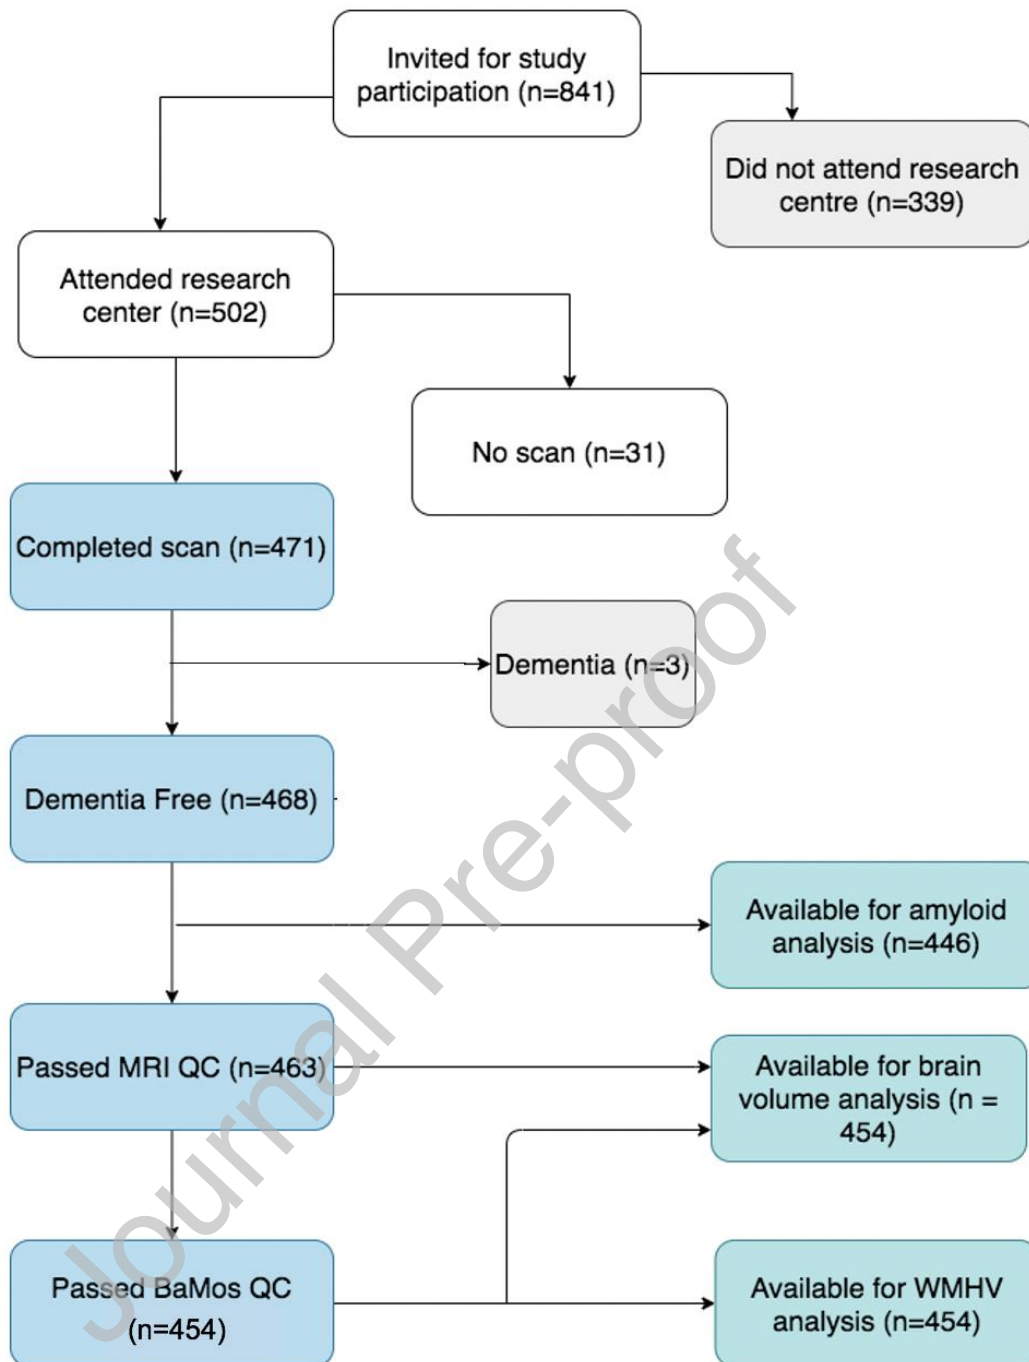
Invited for study participation (n=841)

Did not attend research centre (n=339)

Attended research center (n=502)

No scan (n=31)

Completed scan (n=471)

Dementia (n=3)

Dementia Free (n=468)

Available for amyloid analysis (n=446)

Passed MRI QC (n=463)

Available for brain volume analysis (n = 454)

Passed BaMos QC (n=454)

Available for WMHV analysis (n=454)

Journal Pre-proof